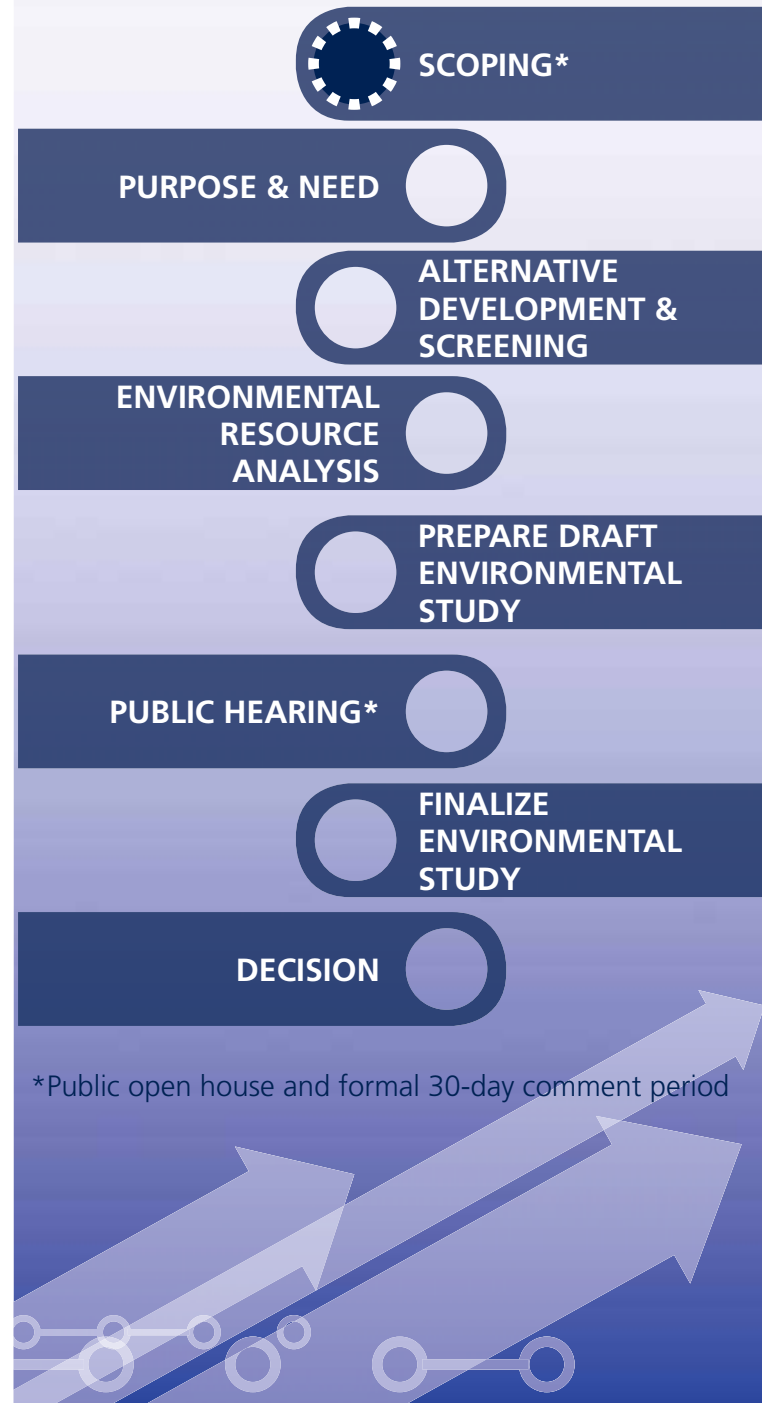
SCOPING*

PURPOSE & NEED

ALTERNATIVE DEVELOPMENT & SCREENING

ENVIRONMENTAL RESOURCE ANALYSIS

PREPARE DRAFT ENVIRONMENTAL STUDY

PUBLIC HEARING*

FINALIZE ENVIRONMENTAL STUDY

DECISION

*Public open house and formal 30-day comment period